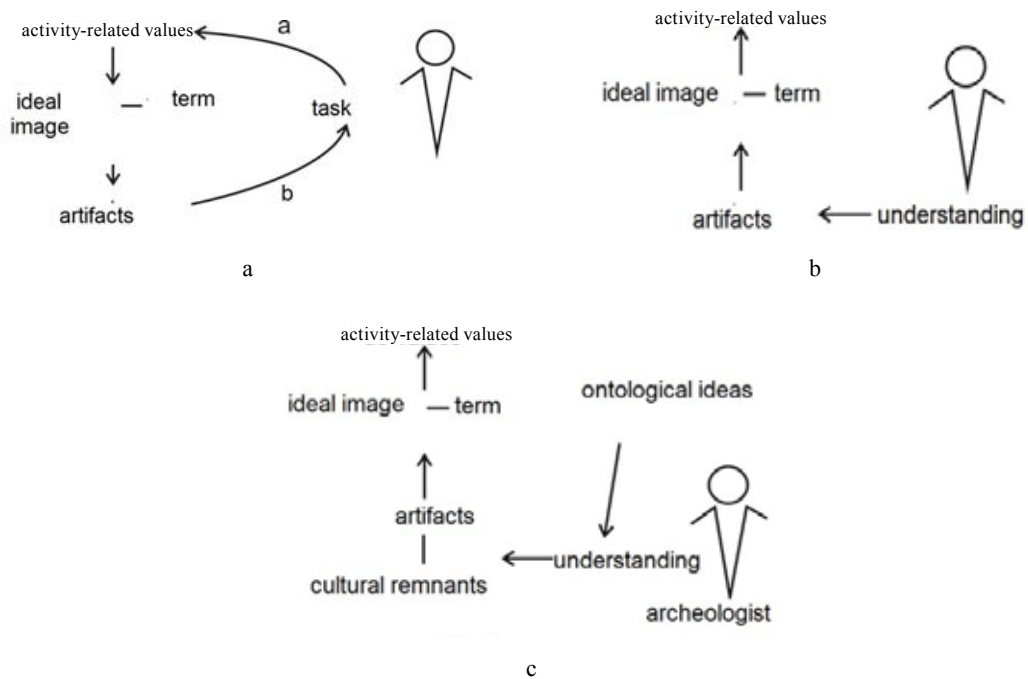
activity-related values
a
ideal image
—
term
task
artifacts
b

a

activity-related values
ideal image — term
artifacts
understanding

b

activity-related values
ideal image — term
ontological ideas
artifacts
cultural remnants
understanding
archeologist

c